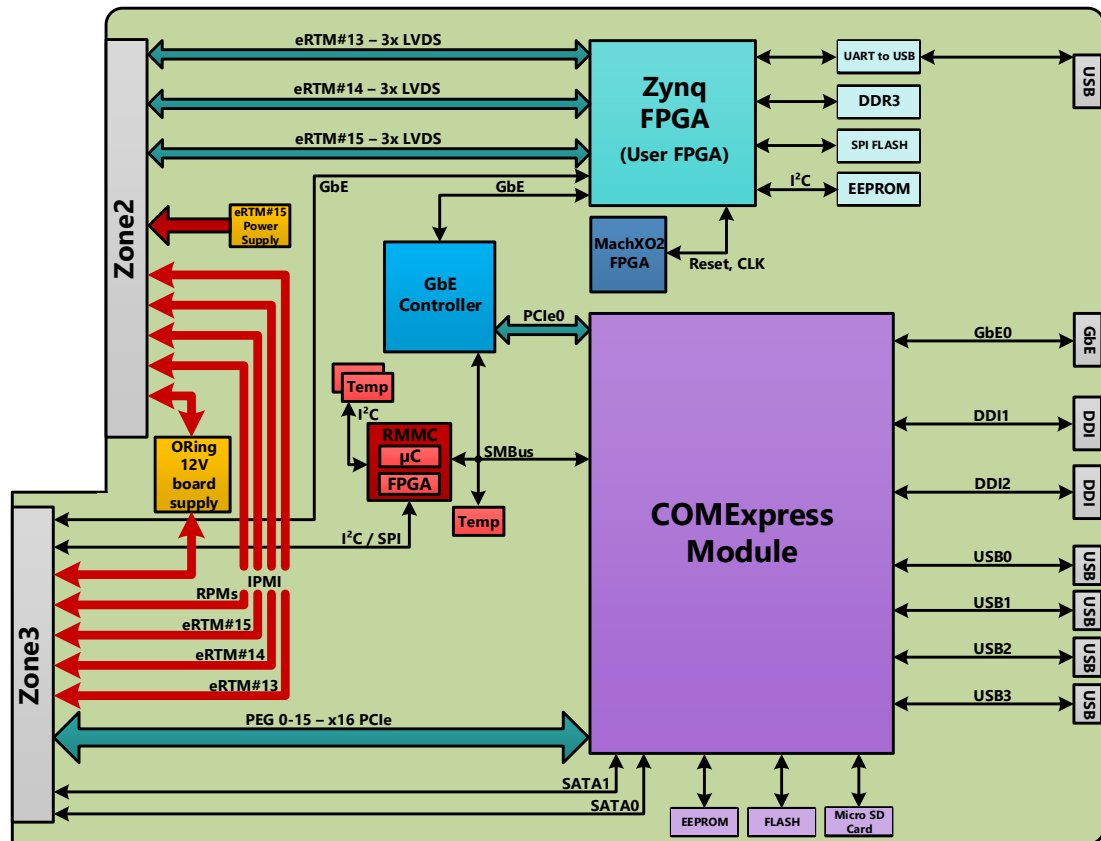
eRTM#13 – 3x LVDS

eRTM#14 – 3x LVDS

eRTM#15 – 3x LVDS

Zynq FPGA (User FPGA)

UART to USB

USB

DDR3

SPI FLASH

$I^2C$

EEPROM

GbE

GbE

Zone2

eRTM#15 Power Supply

MachXO2 FPGA

Reset, CLK

GbE Controller

PCIe0

GbE0

GbE

Temp

$I^2C$

RMMC

µC

FPGA

SMBus

DDI1

DDI

DDI2

DDI

Temp

ORing 12V board supply

COMExpress Module

$I^2C$ / SPI

USB0

USB

RPMs

IPMI

USB1

USB

eRTM#15

eRTM#14

USB2

USB

eRTM#13

USB3

USB

Zone3

PEG 0-15 – x16 PCIe

SATA1

SATA0

EEPROM

FLASH

Micro SD Card